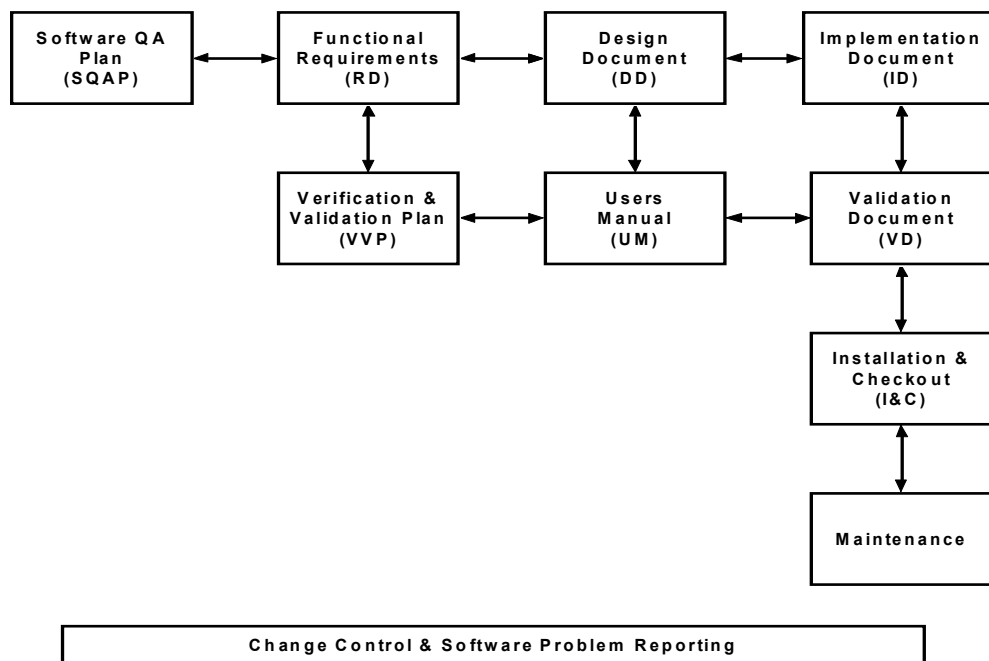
Software QA Plan (SQAP)

Functional Requirements (RD)

Design Document (DD)

Implementation Document (ID)

Verification & Validation Plan (VVP)

Users Manual (UM)

Validation Document (VD)

Installation & Checkout (I&C)

Maintenance

Change Control & Software Problem Reporting